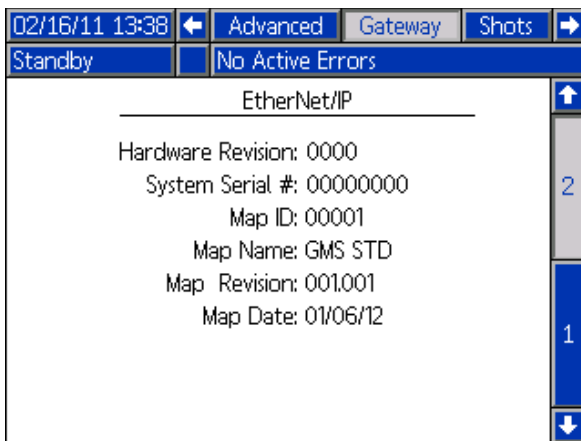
02/16/11 13:38 Advanced Gateway Shots
Standby No Active Errors
EtherNet/IP
Hardware Revision: 0000
System Serial #: 00000000
Map ID: 00001
Map Name: GMS STD
Map Revision: 001.001
Map Date: 01/06/12
2
1